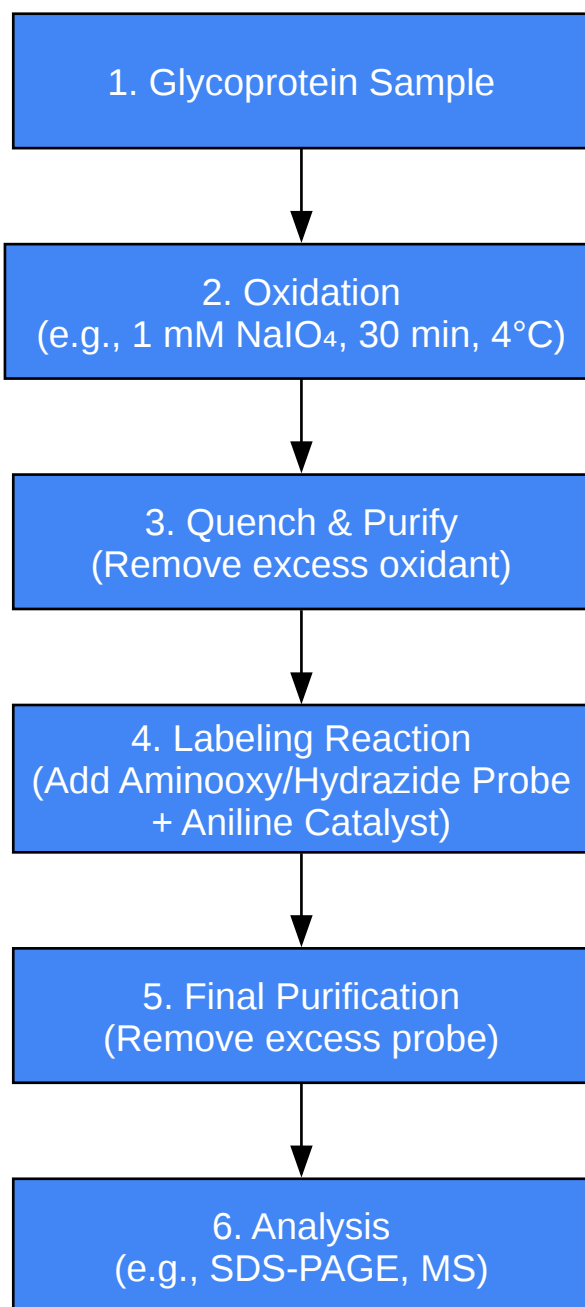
1. Glycoprotein Sample

2. Oxidation
(e.g., 1 mM $NaIO_4$, 30 min, 4°C)

3. Quench & Purify
(Remove excess oxidant)

4. Labeling Reaction
(Add Aminooxy/Hydrazide Probe
+ Aniline Catalyst)

5. Final Purification
(Remove excess probe)

6. Analysis
(e.g., SDS-PAGE, MS)